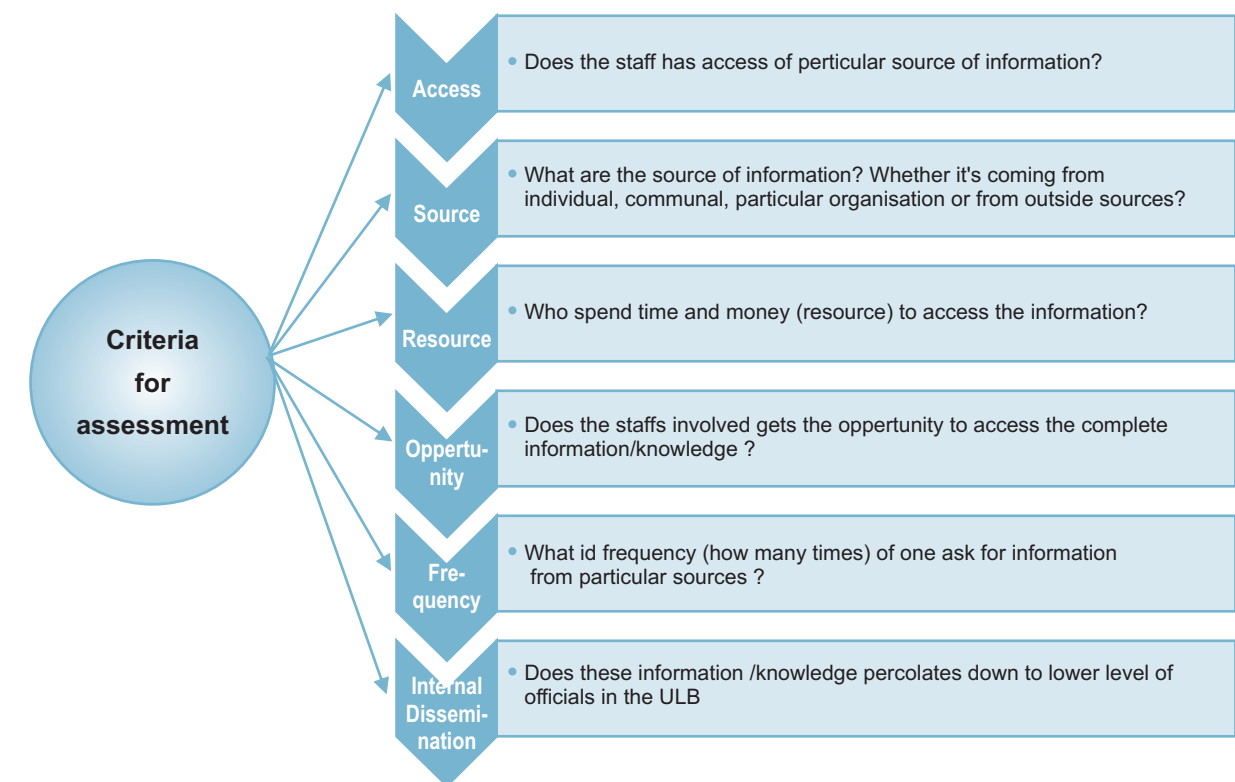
Criteria for assessment

Access

• Does the staff has access of perticular source of information?

Source

• What are the source of information? Whether it's coming from individual, communal, particular organisation or from outside sources?

Resource

• Who spend time and money (resource) to access the information?

Oppertunity

• Does the staffs involved gets the oppertunity to access the complete information/knowledge ?

Frequency

• What id frequency (how many times) of one ask for information from particular sources ?

Internal Dissemination

• Does these information /knowledge percolates down to lower level of officials in the ULB